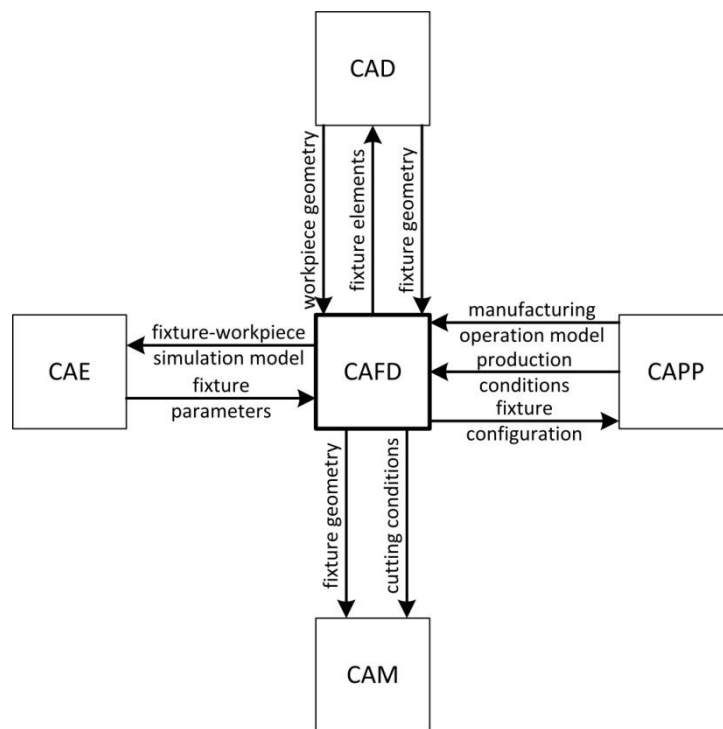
CAD

workpiece geometry

fixture elements

fixture geometry

CAE

fixture-workpiece simulation model

fixture parameters

CAFD

manufacturing operation model

production conditions

fixture configuration

CAPP

fixture geometry

cutting conditions

CAM